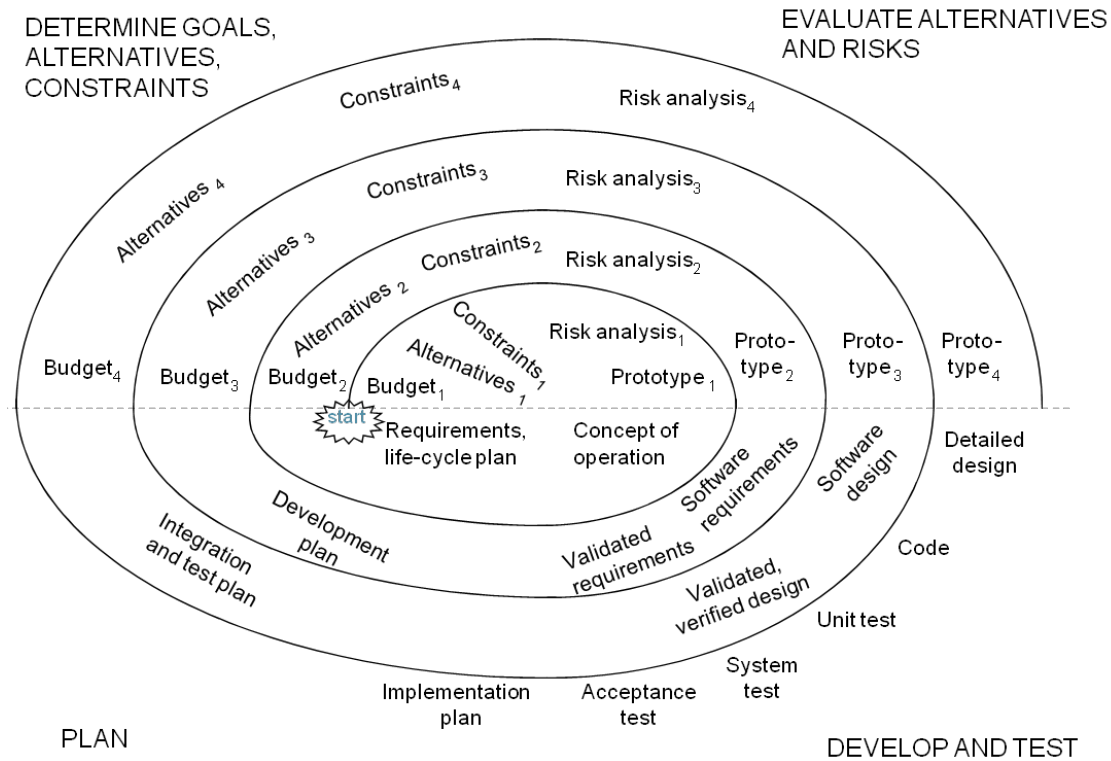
DETERMINE GOALS, ALTERNATIVES, CONSTRAINTS

EVALUATE ALTERNATIVES AND RISKS

Constraints$_4$

Risk analysis$_4$

Constraints$_3$

Risk analysis$_3$

Alternatives $_4$

Alternatives $_3$

Constraints$_2$

Risk analysis$_2$

Alternatives $_2$

Constraints$_1$

Risk analysis$_1$

Alternatives $_1$

Proto-type$_2$

Proto-type$_3$

Proto-type$_4$

Budget$_4$

Budget$_3$

Budget$_2$

Budget$_1$

Prototype $_1$

start

Requirements, life-cycle plan

Concept of operation

Detailed design

Software design

Software requirements

Development plan

Integration and test plan

Validated requirements

Code

Validated, verified design

Unit test

System test

Implementation plan

Acceptance test

PLAN

DEVELOP AND TEST